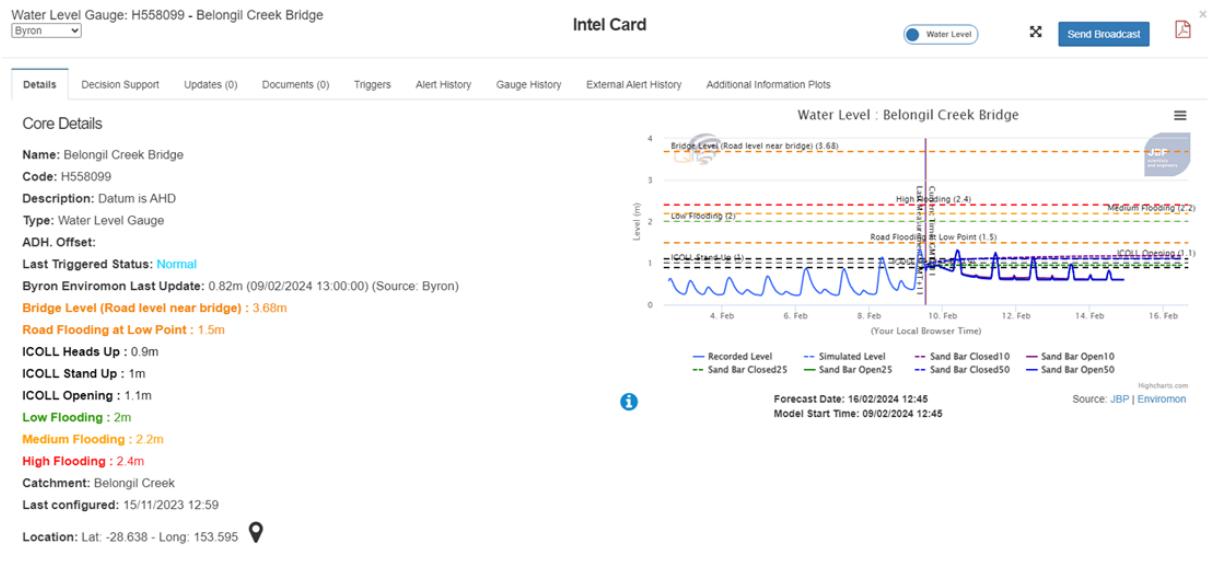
Water Level Gauge: H558099 - Belongil Creek Bridge
Byron

Intel Card

Water Level

Send Broadcast

Details | Decision Support | Updates (0) | Documents (0) | Triggers | Alert History | Gauge History | External Alert History | Additional Information Plots

Core Details

Name: Belongil Creek Bridge
Code: H558099
Description: Datum is AHD
Type: Water Level Gauge
ADH. Offset:
Last Triggered Status: Normal
Byron Enviromon Last Update: 0.82m (09/02/2024 13:00:00) (Source: Byron)
Bridge Level (Road level near bridge) : 3.68m
Road Flooding at Low Point : 1.5m
ICOLL Heads Up : 0.9m
ICOLL Stand Up : 1m
ICOLL Opening : 1.1m
Low Flooding : 2m
Medium Flooding : 2.2m
High Flooding : 2.4m
Catchment: Belongil Creek
Last configured: 15/11/2023 12:59

Location: Lat: -28.638 - Long: 153.595

Water Level : Belongil Creek Bridge

4
3
2
1
0
Level (m)
Bridge Level (Road level near bridge) (3.68)
High Flooding (2.4)
Medium Flooding (2.2)
Low Flooding (2)
Road Flooding at Low Point (1.5)
ICOLL Stand Up (1)
ICOLL Opening (1.1)
Last Measurement
Current Time
4. Feb
6. Feb
8. Feb
10. Feb
12. Feb
14. Feb
16. Feb
(Your Local Browser Time)

Recorded Level
Simulated Level
Sand Bar Closed10
Sand Bar Open10
Sand Bar Closed25
Sand Bar Open25
Sand Bar Closed50
Sand Bar Open50

Highcharts.com

Forecast Date: 16/02/2024 12:45
Model Start Time: 09/02/2024 12:45

Source: JBP | Enviromon